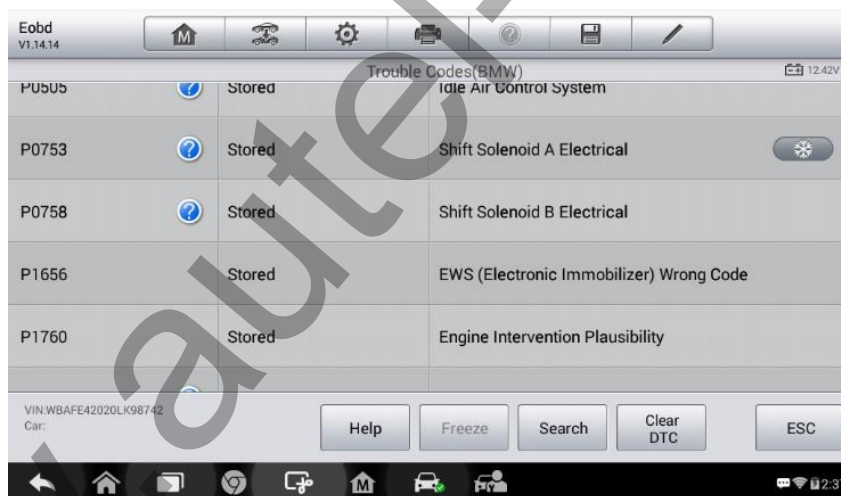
Eobd
V1.14.14

Trouble Codes(BMW)

12.42V

| | | | |
|---|---|---|---|
| P0505 | Stored | Idle Air Control System |
| P0753 | Stored | Shift Solenoid A Electrical |
| P0758 | Stored | Shift Solenoid B Electrical |
| P1656 | Stored | EWS (Electronic Immobilizer) Wrong Code |
| P1760 | Stored | Engine Intervention Plausibility |

VIN:WBAFE42020LK98742
Car:

Help

Freeze

Search

Clear DTC

ESC

autel

2:3